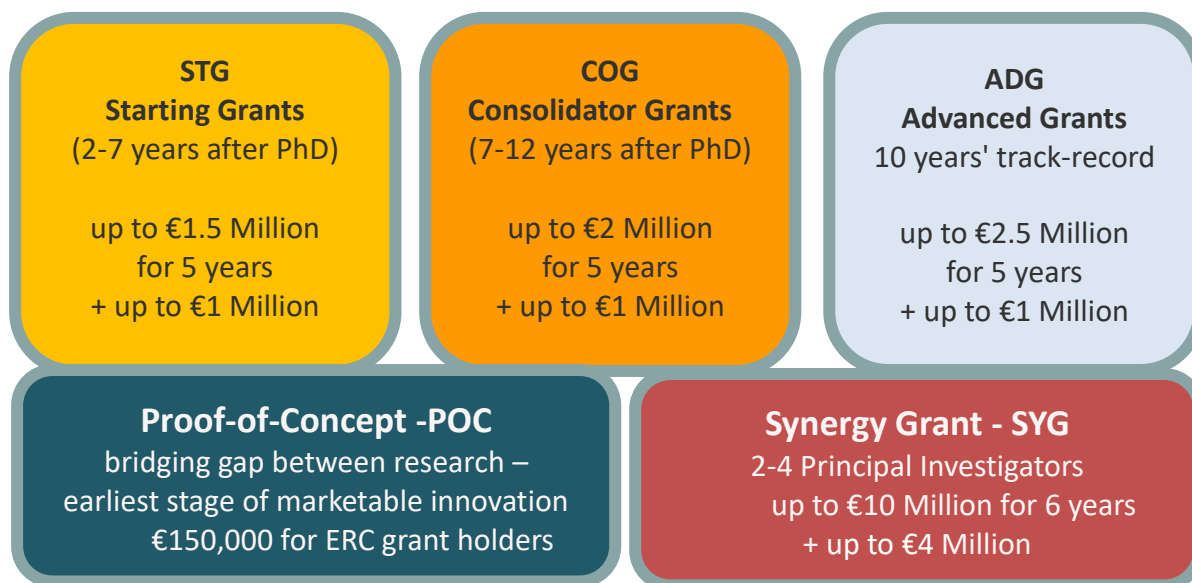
STG
Starting Grants
(2-7 years after PhD)

up to €1.5 Million
for 5 years
+ up to €1 Million

COG
Consolidator Grants
(7-12 years after PhD)

up to €2 Million
for 5 years
+ up to €1 Million

ADG
Advanced Grants
10 years' track-record

up to €2.5 Million
for 5 years
+ up to €1 Million

Proof-of-Concept -POC
bridging gap between research – earliest stage of marketable innovation
€150,000 for ERC grant holders

Synergy Grant - SYG
2-4 Principal Investigators
up to €10 Million for 6 years
+ up to €4 Million